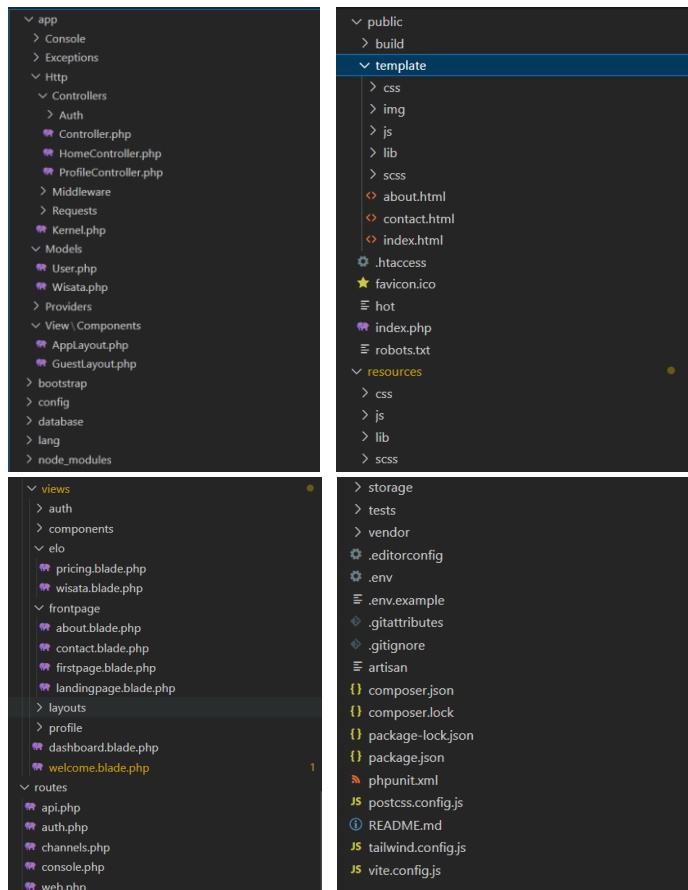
app
Console
Exceptions
Http
Controllers
Auth
Controller.php
HomeController.php
ProfileController.php
Middleware
Requests
Kernel.php
Models
User.php
Wisata.php
Providers
View\Components
AppLayout.php
GuestLayout.php
bootstrap
config
database
lang
node_modules

public
build
template
css
img
js
lib
scss
about.html
contact.html
index.html
.htaccess
favicon.ico
hot
index.php
robots.txt
resources
css
js
lib
scss

views
auth
components
elo
pricing.blade.php
wisata.blade.php
frontpage
about.blade.php
contact.blade.php
firstpage.blade.php
landingpage.blade.php
layouts
profile
dashboard.blade.php
welcome.blade.php 1
routes
api.php
auth.php
channels.php
console.php
web.php

storage
tests
vendor
.editorconfig
.env
.env.example
.gitattributes
.gitignore
artisan
composer.json
composer.lock
package-lock.json
package.json
phpunit.xml
postcss.config.js
README.md
tailwind.config.js
vite.config.js